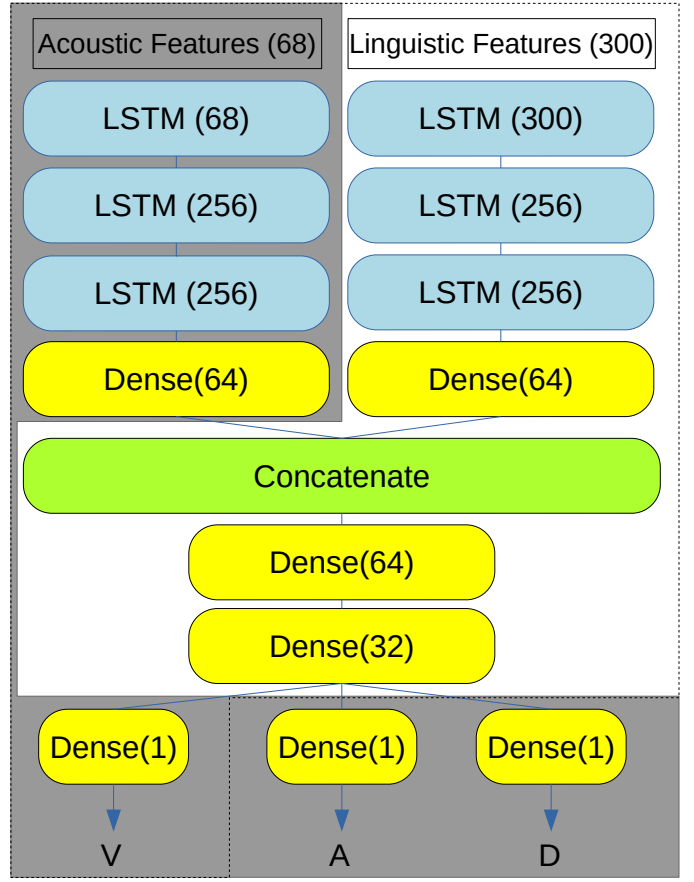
Acoustic Features (68)
Linguistic Features (300)

LSTM (68)
LSTM (256)
LSTM (256)
Dense(64)

LSTM (300)
LSTM (256)
LSTM (256)
Dense(64)

Concatenate
Dense(64)
Dense(32)

Dense(1)
V

Dense(1)
A

Dense(1)
D